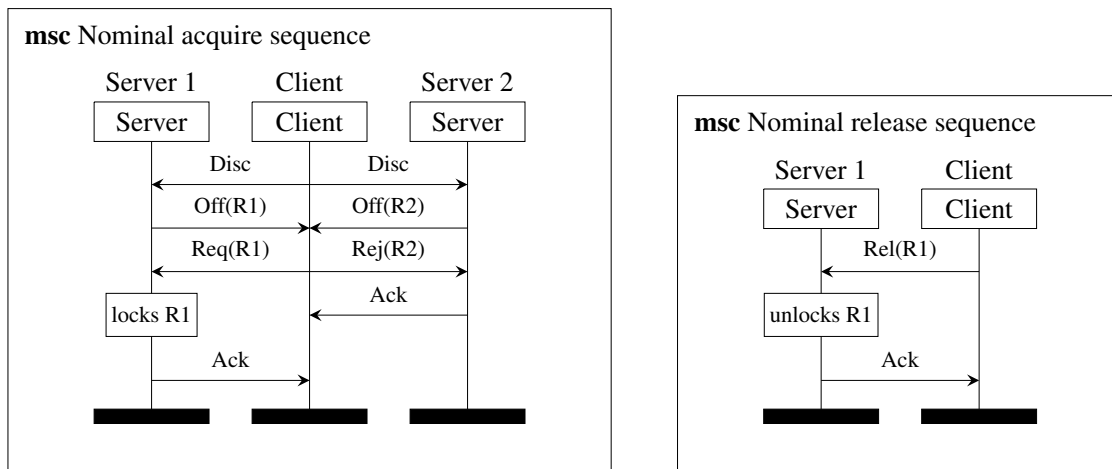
**msc** Nominal acquire sequence

Server 1
Server

Client
Client

Server 2
Server

Disc
Disc

Off(R1)
Off(R2)

Req(R1)
Rej(R2)

Ack

locks R1

Ack

**msc** Nominal release sequence

Server 1
Server

Client
Client

Rel(R1)

unlocks R1

Ack